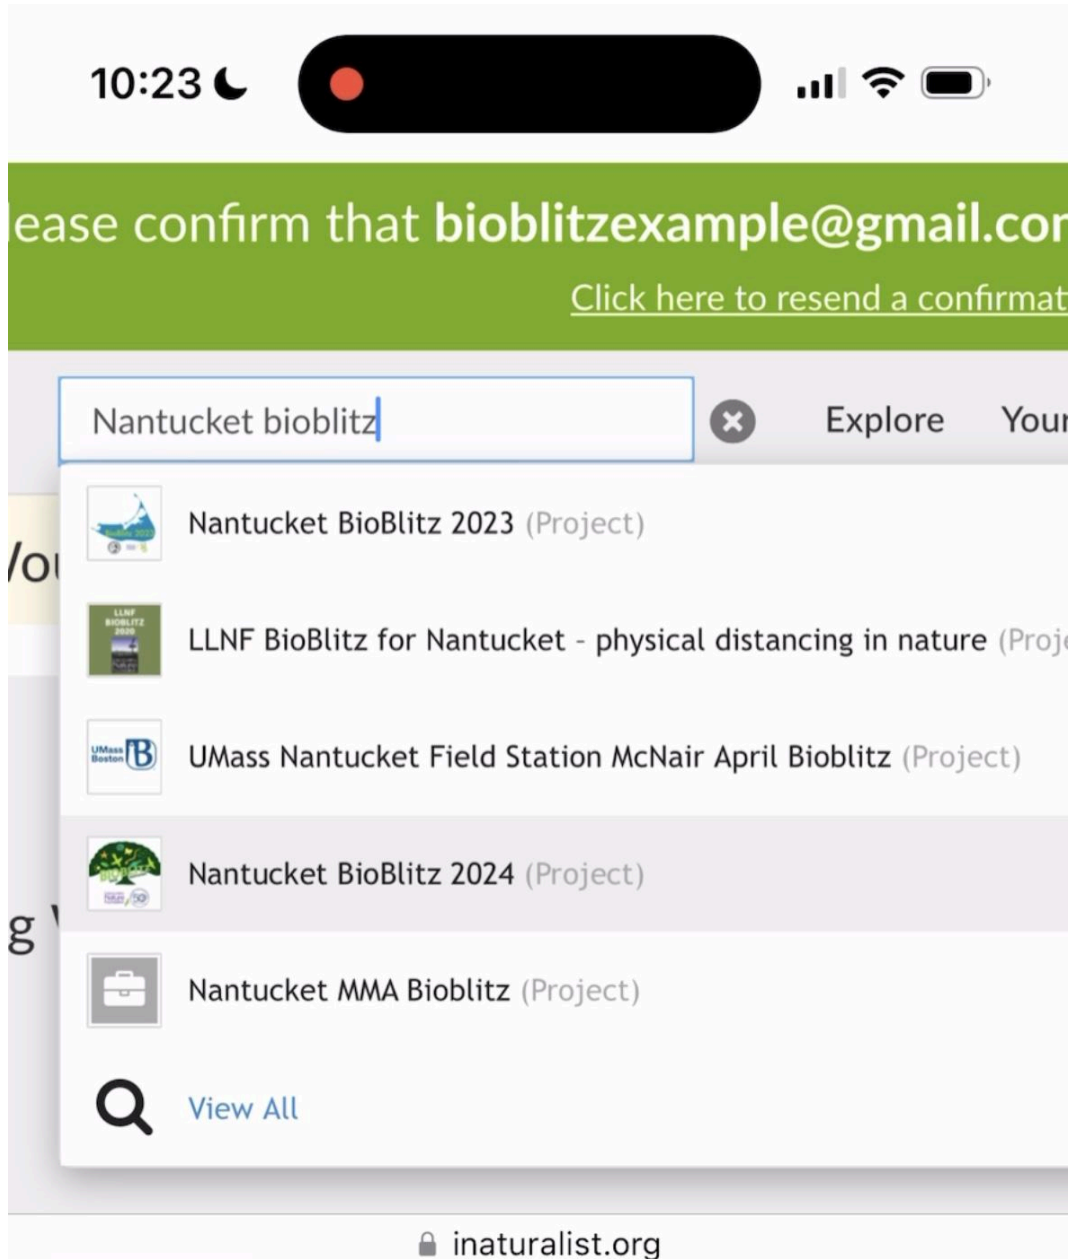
10:23

lease confirm that bioblitzexample@gmail.co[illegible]

Click here to resend a confirmat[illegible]

Nantucket bioblitz

Explore Your

Nantucket BioBlitz 2023 (Project)

LLNF BioBlitz for Nantucket - physical distancing in nature (Proj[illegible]

UMass Nantucket Field Station McNair April Bioblitz (Project)

Nantucket BioBlitz 2024 (Project)

Nantucket MMA Bioblitz (Project)

View All

inaturalist.org